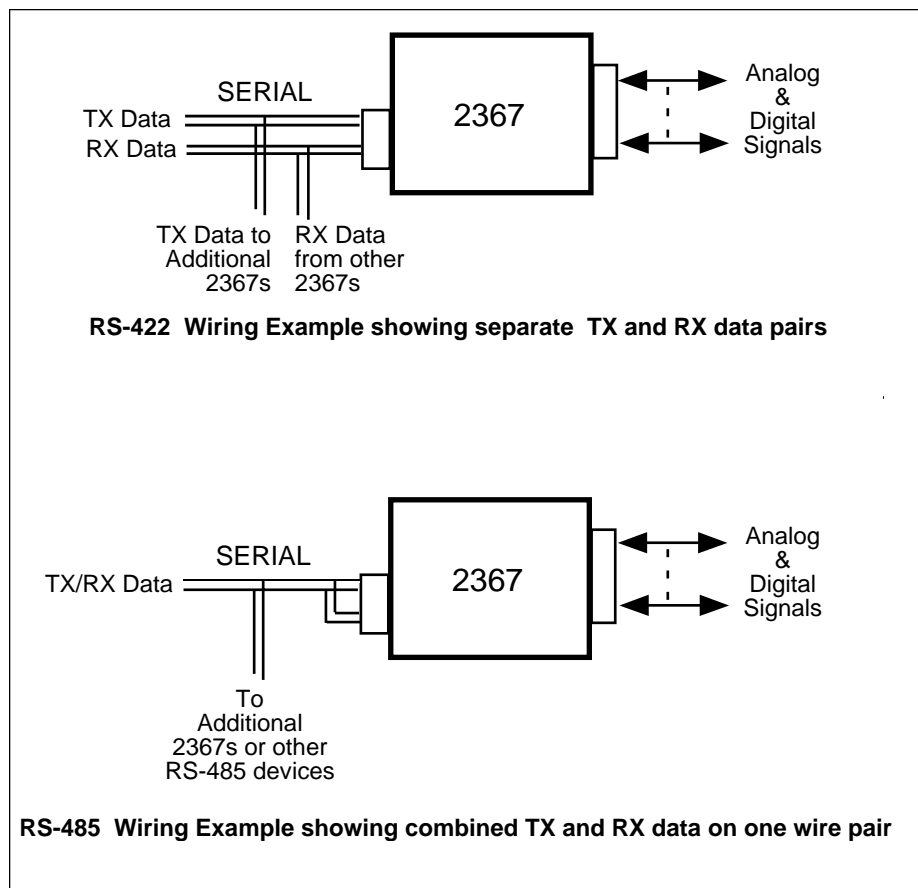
SERIAL

TX Data

RX Data

2367

Analog & Digital Signals

TX Data to Additional 2367s

RX Data from other 2367s

**RS-422 Wiring Example showing separate TX and RX data pairs**

SERIAL

TX/RX Data

2367

Analog & Digital Signals

To Additional 2367s or other RS-485 devices

**RS-485 Wiring Example showing combined TX and RX data on one wire pair**